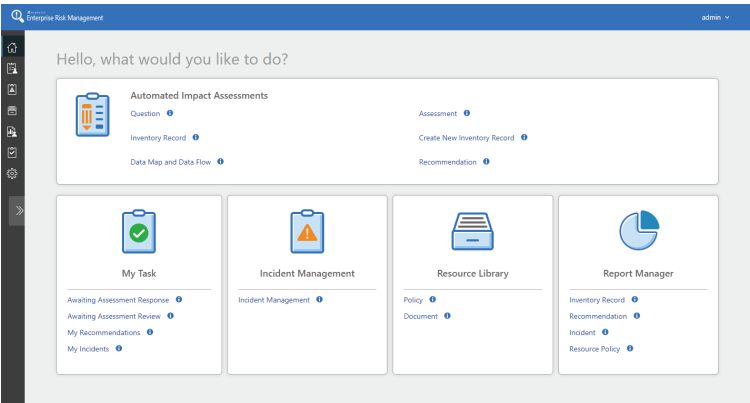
Enterprise Risk Management

admin

Hello, what would you like to do?

Automated Impact Assessments

Question

Assessment

Inventory Record

Create New Inventory Record

Data Map and Data Flow

Recommendation

My Task

Awaiting Assessment Response

Awaiting Assessment Review

My Recommendations

My Incidents

Incident Management

Incident Management

Resource Library

Policy

Document

Report Manager

Inventory Record

Recommendation

Incident

Resource Policy